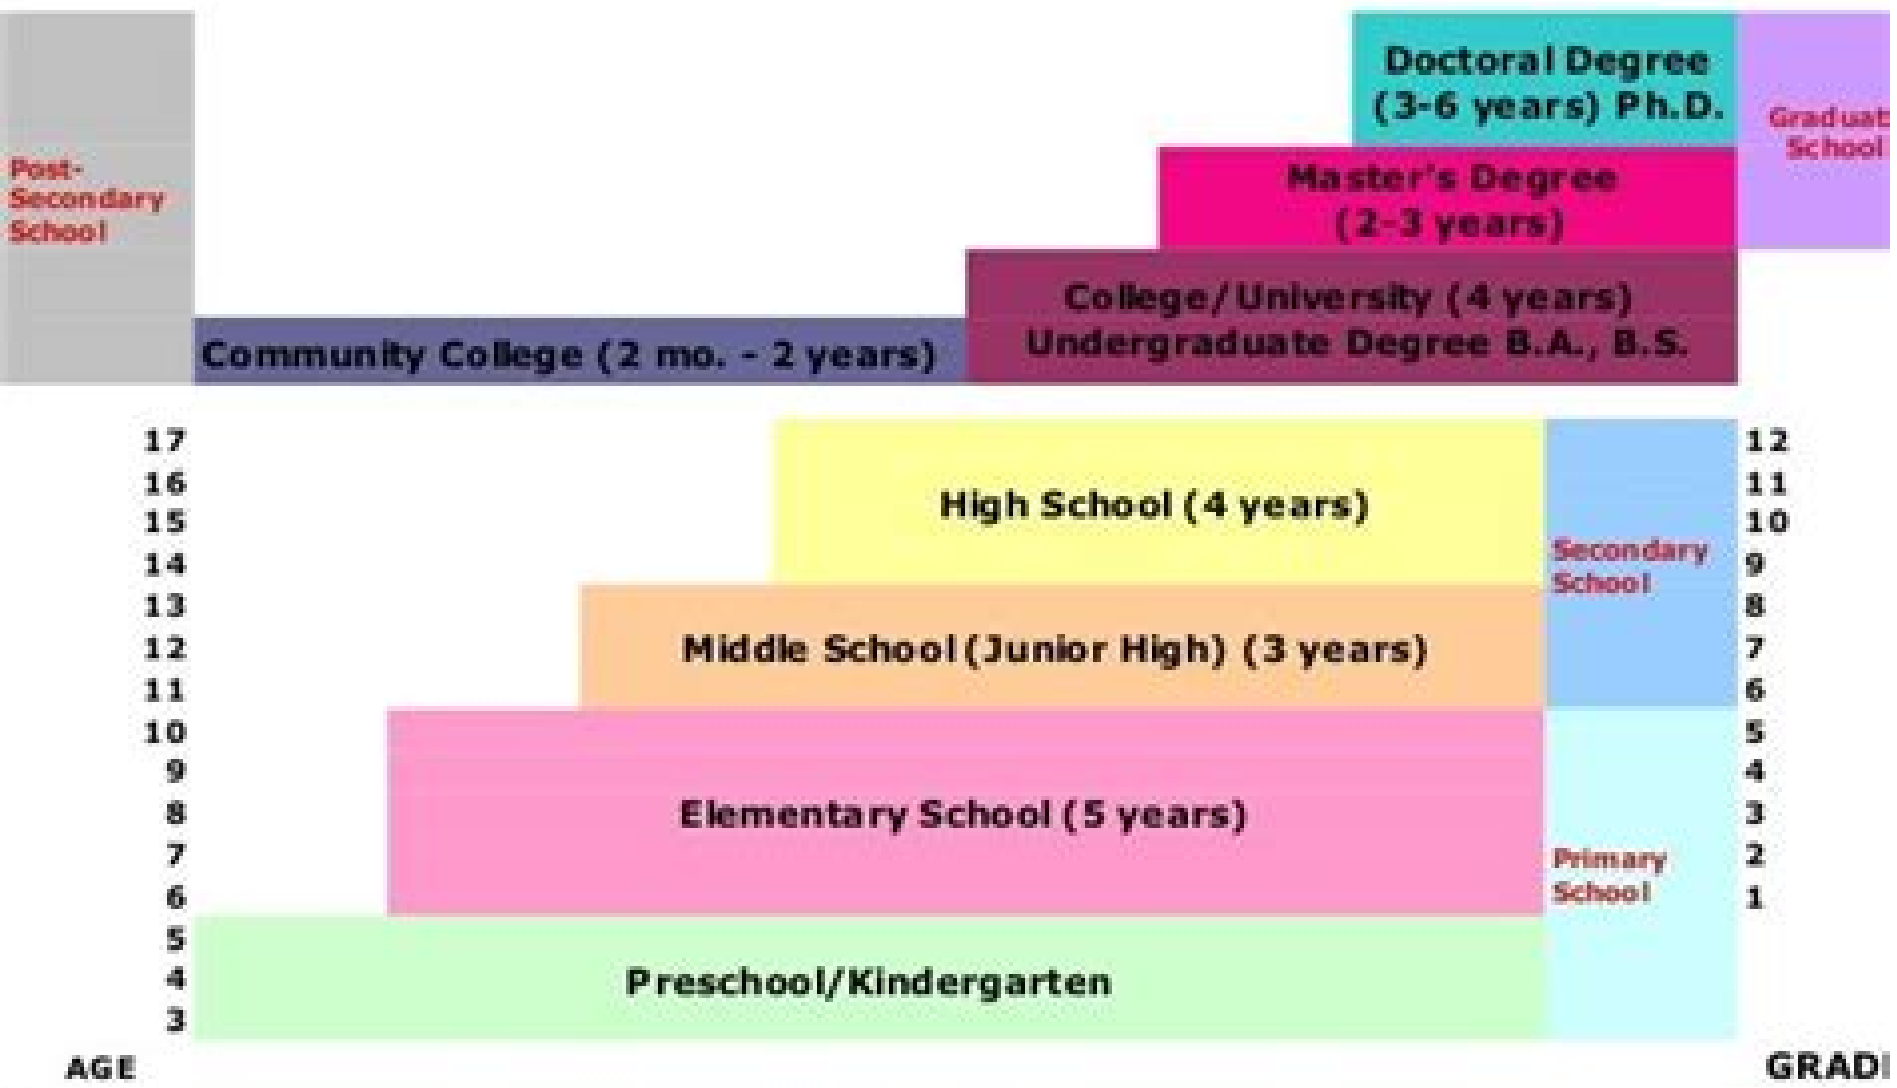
Post-Secondary School

Doctoral Degree (3-6 years) Ph.D.

Graduat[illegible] School

Master's Degree (2-3 years)

College/University (4 years) Undergraduate Degree B.A., B.S.

Community College (2 mo. - 2 years)

17
16
15
14
13
12
11
10
9
8
7
6
5
4
3

High School (4 years)

Middle School (Junior High) (3 years)

Elementary School (5 years)

Preschool/Kindergarten

Secondary School

Primary School

12
11
10
9
8
7
6
5
4
3
2
1

AGE

GRAD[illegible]